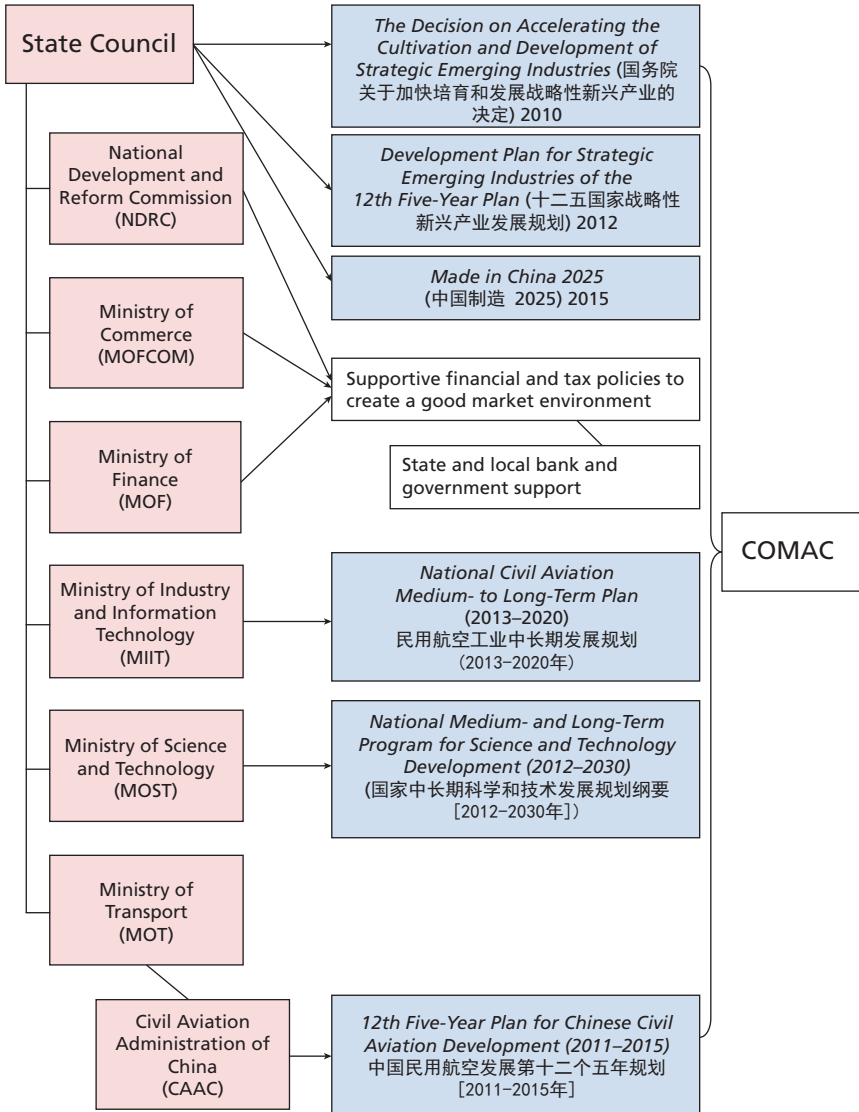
State Council

National Development and Reform Commission (NDRC)

Ministry of Commerce (MOFCOM)

Ministry of Finance (MOF)

Ministry of Industry and Information Technology (MIIT)

Ministry of Science and Technology (MOST)

Ministry of Transport (MOT)

Civil Aviation Administration of China (CAAC)

The Decision on Accelerating the Cultivation and Development of Strategic Emerging Industries (国务院关于加快培育和发展战略性新兴产业的决定) 2010

Development Plan for Strategic Emerging Industries of the 12th Five-Year Plan (十二五国家战略性新兴产业发展规划) 2012

Made in China 2025 (中国制造 2025) 2015

Supportive financial and tax policies to create a good market environment

State and local bank and government support

National Civil Aviation Medium- to Long-Term Plan (2013–2020) 民用航空工业中长期发展规划 (2013–2020年)

National Medium- and Long-Term Program for Science and Technology Development (2012–2030) (国家中长期科学和技术发展规划纲要 [2012–2030年])

12th Five-Year Plan for Chinese Civil Aviation Development (2011–2015) 中国民用航空发展第十二个五年规划 [2011–2015年]

COMAC